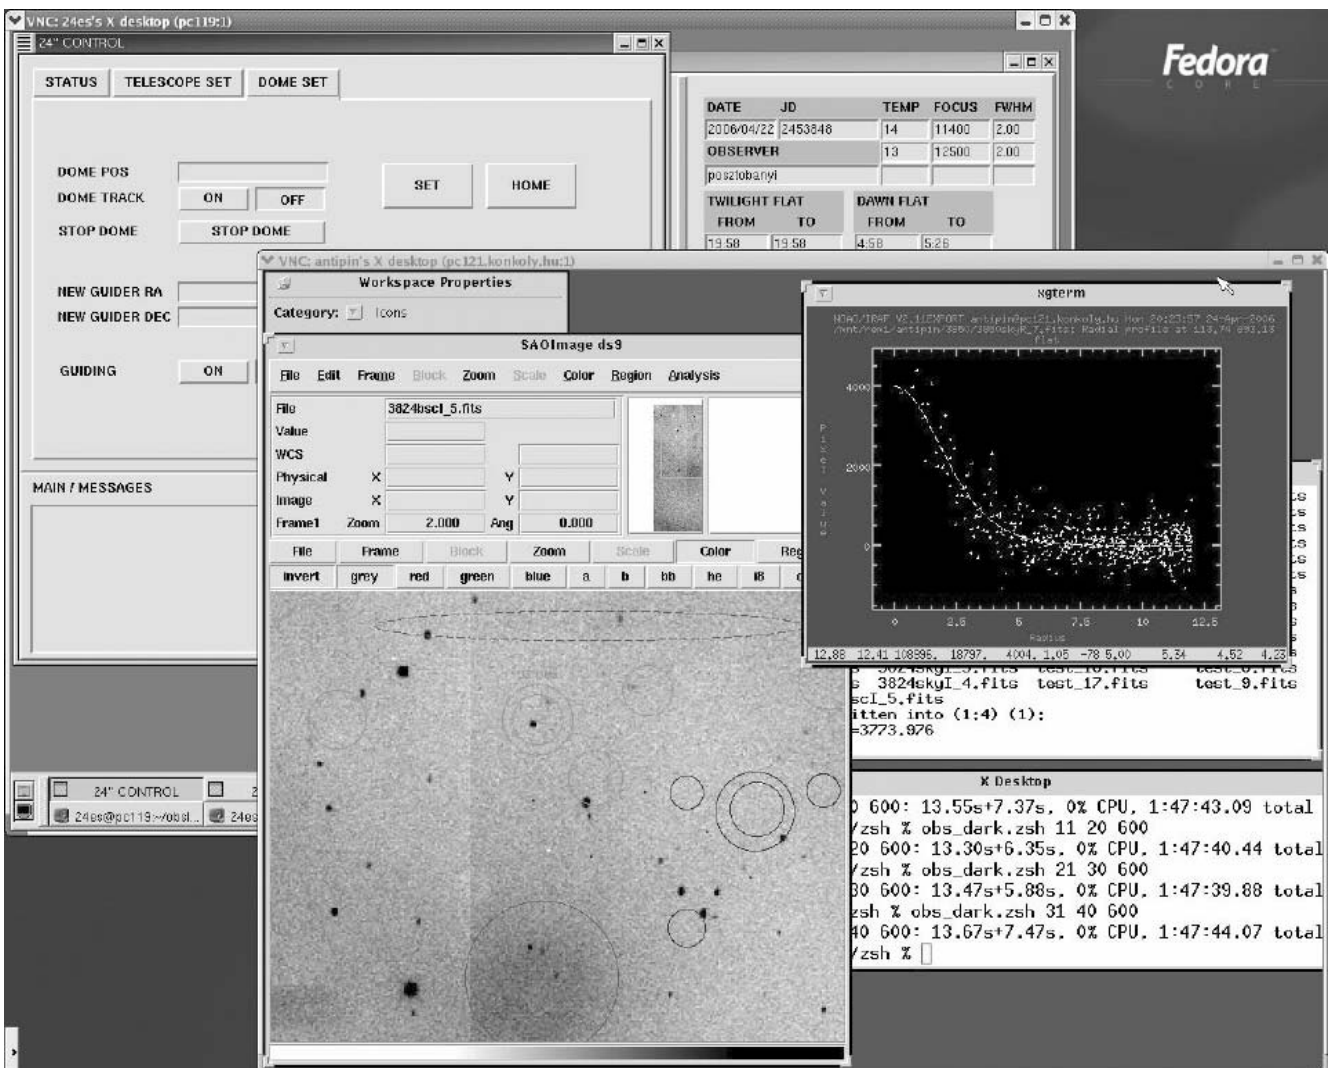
VNC: 24es's X desktop (pc119:1)

24" CONTROL

STATUS
TELESCOPE SET
DOME SET

DOME POS
DOME TRACK
ON
OFF
SET
HOME
STOP DOME
STOP DOME

NEW GUIDER RA
NEW GUIDER DEC

GUIDING
ON

MAIN / MESSAGES

Fedora
CORE

| DATE | JD | TEMP | FOCUS | FWHM |
|---|---|---|---|---|
| 2006/04/22 | 2453848 | 14 | 11400 | 2.00 |
| OBSERVER | | 13 | 12500 | 2.00 |
| poszlobanyi | | | | |

TWILIGHT FLAT
FROM TO
19.58 19.58
DAWN FLAT
FROM TO
4.58 5.26

VNC: antipin's X desktop (pc121.konkoly.hu:1)

Workspace Properties
Category: Icons

SAOImage ds9
File Edit Frame Block Zoom Scale Color Region Analysis

File 3824bscl_5.fits
Value
WCS
Physical X Y
Image X Y
Frame1 Zoom 2.000 Ang 0.000

File Frame Block Zoom Scale Color Reg
invert grey red green blue a b bb he i8

xgterm
NOAO/IRAF V2.11EXPORT antipin@pc121.konkoly.hu Mon 20:23:57 24-Apr-2006
/mnt/raid1/antipin/3850/3850skyR_7.fits: Radial profile at 113.74 293.13
flat

4000
2000
0
Pixel Value
0 2.5 5 7.5 10 12.5
Radius

12.88 12.41 108896. 18797. 4004. 1.05 -78 5.00 5.34 4.52 4.23

ts
ts
ts
ts
ts
ts
3824skyI_4.fits test_17.fits test_9.fits
scI_5.fits
itten into (1:4) (1):
=3773.976

X Desktop
0 600: 13.55s+7.37s, 0% CPU, 1:47:43.09 total
/zsh % obs_dark.zsh 11 20 600
20 600: 13.30s+6.35s, 0% CPU, 1:47:40.44 total
/zsh % obs_dark.zsh 21 30 600
30 600: 13.47s+5.88s, 0% CPU, 1:47:39.88 total
zsh % obs_dark.zsh 31 40 600
40 600: 13.67s+7.47s, 0% CPU, 1:47:44.07 total
/zsh %

24" CONTROL
24es@pc119:~/obsl...
24es